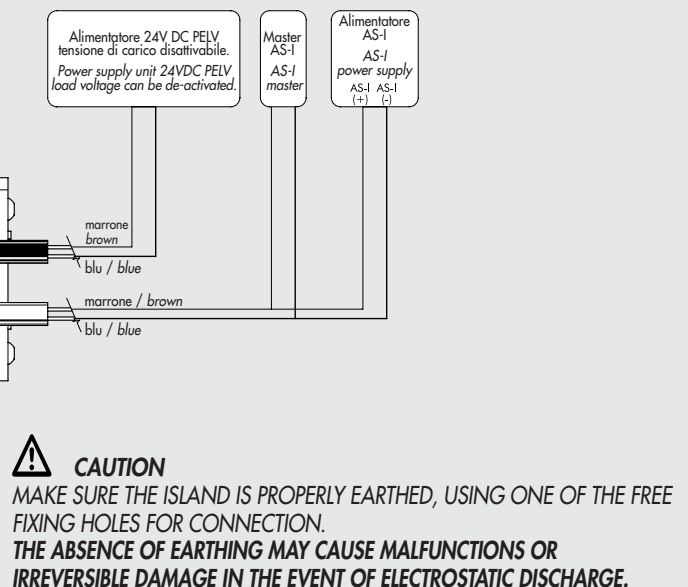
Alimentatore 24V DC PELV tensione di carico disattivabile.
Power supply unit 24VDC PELV load voltage can be de-activated.

Master AS-I
AS-I master

Alimentatore AS-I
AS-I power supply
AS-I (+) AS-I (-)

marrone
brown
blu / blue

marrone / brown
blu / blue

CAUTION
MAKE SURE THE ISLAND IS PROPERLY EARTHED, USING ONE OF THE FREE FIXING HOLES FOR CONNECTION.
THE ABSENCE OF EARTHING MAY CAUSE MALFUNCTIONS OR IRREVERSIBLE DAMAGE IN THE EVENT OF ELECTROSTATIC DISCHARGE.